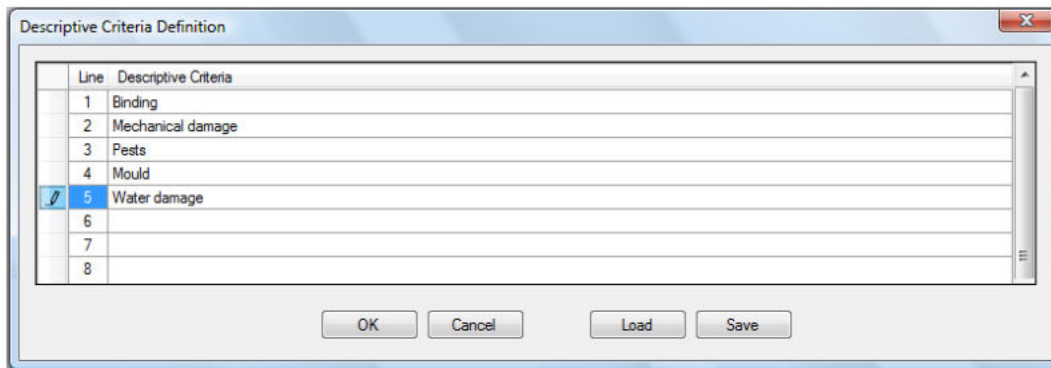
Descriptive Criteria Definition

| | Line | Descriptive Criteria |
|---|---|---|
| | 1 | Binding |
| | 2 | Mechanical damage |
| | 3 | Pests |
| | 4 | Mould |
| | 5 | Water damage |
| | 6 | |
| | 7 | |
| | 8 | |

OK Cancel Load Save